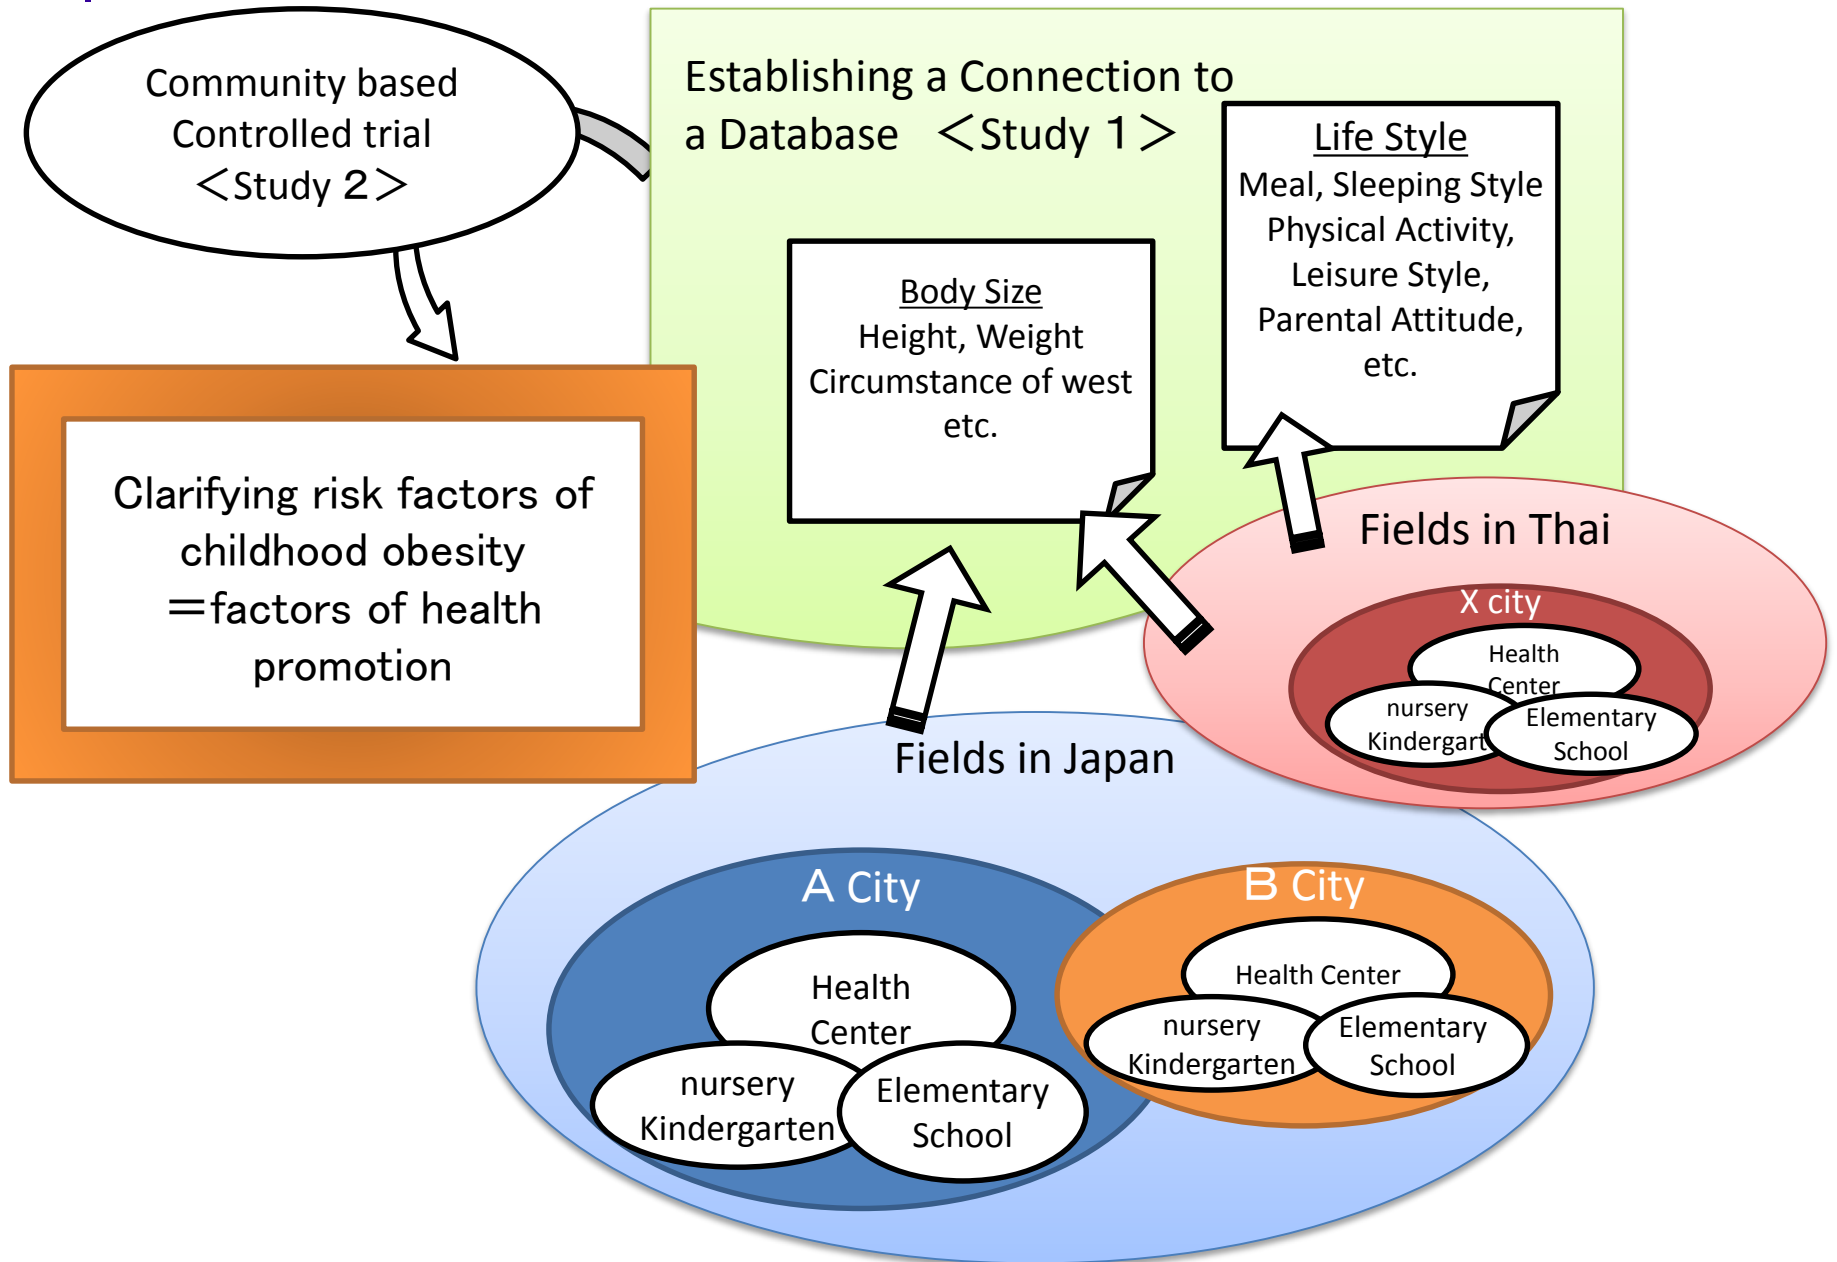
Community based Controlled trial ＜Study 2＞

Establishing a Connection to a Database ＜Study 1＞

Life Style
Meal, Sleeping Style
Physical Activity,
Leisure Style,
Parental Attitude,
etc.

Body Size
Height, Weight
Circumstance of west
etc.

Clarifying risk factors of childhood obesity ＝factors of health promotion

Fields in Thai

X city

Health Center

nursery Kindergart

Elementary School

Fields in Japan

A City

Health Center

nursery Kindergarten

Elementary School

B City

Health Center

nursery Kindergarten

Elementary School